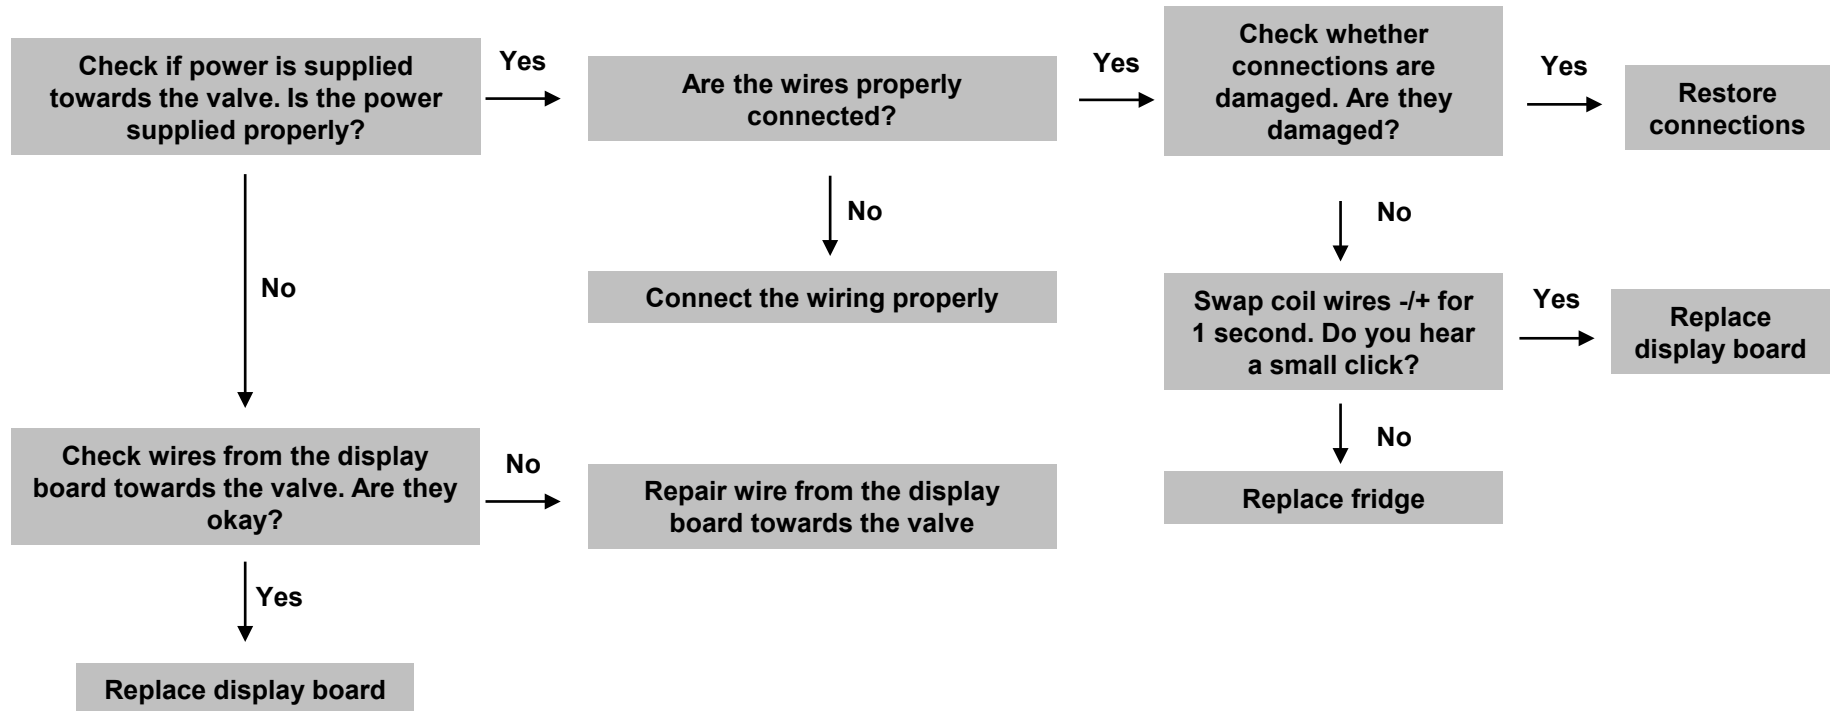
Check if power is supplied towards the valve. Is the power supplied properly?

Yes

Are the wires properly connected?

Yes

Check whether connections are damaged. Are they damaged?

Yes

Restore connections

No

Connect the wiring properly

No

Swap coil wires -/+ for 1 second. Do you hear a small click?

Yes

Replace display board

No

Replace fridge

No

Check wires from the display board towards the valve. Are they okay?

No

Repair wire from the display board towards the valve

Yes

Replace display board